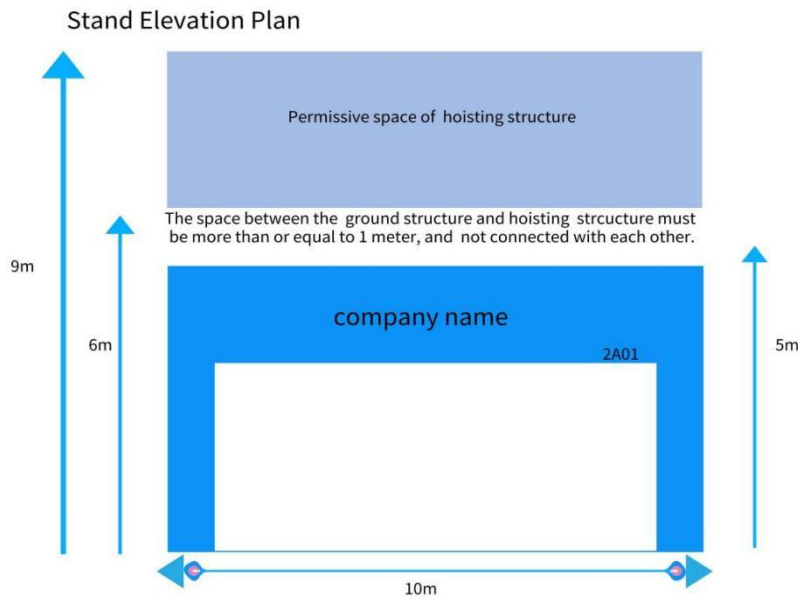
Stand Elevation Plan

Permissive space of hoisting structure

The space between the ground structure and hoisting strcucture must be more than or equal to 1 meter, and not connected with each other.

9m

6m

company name

2A01

5m

10m